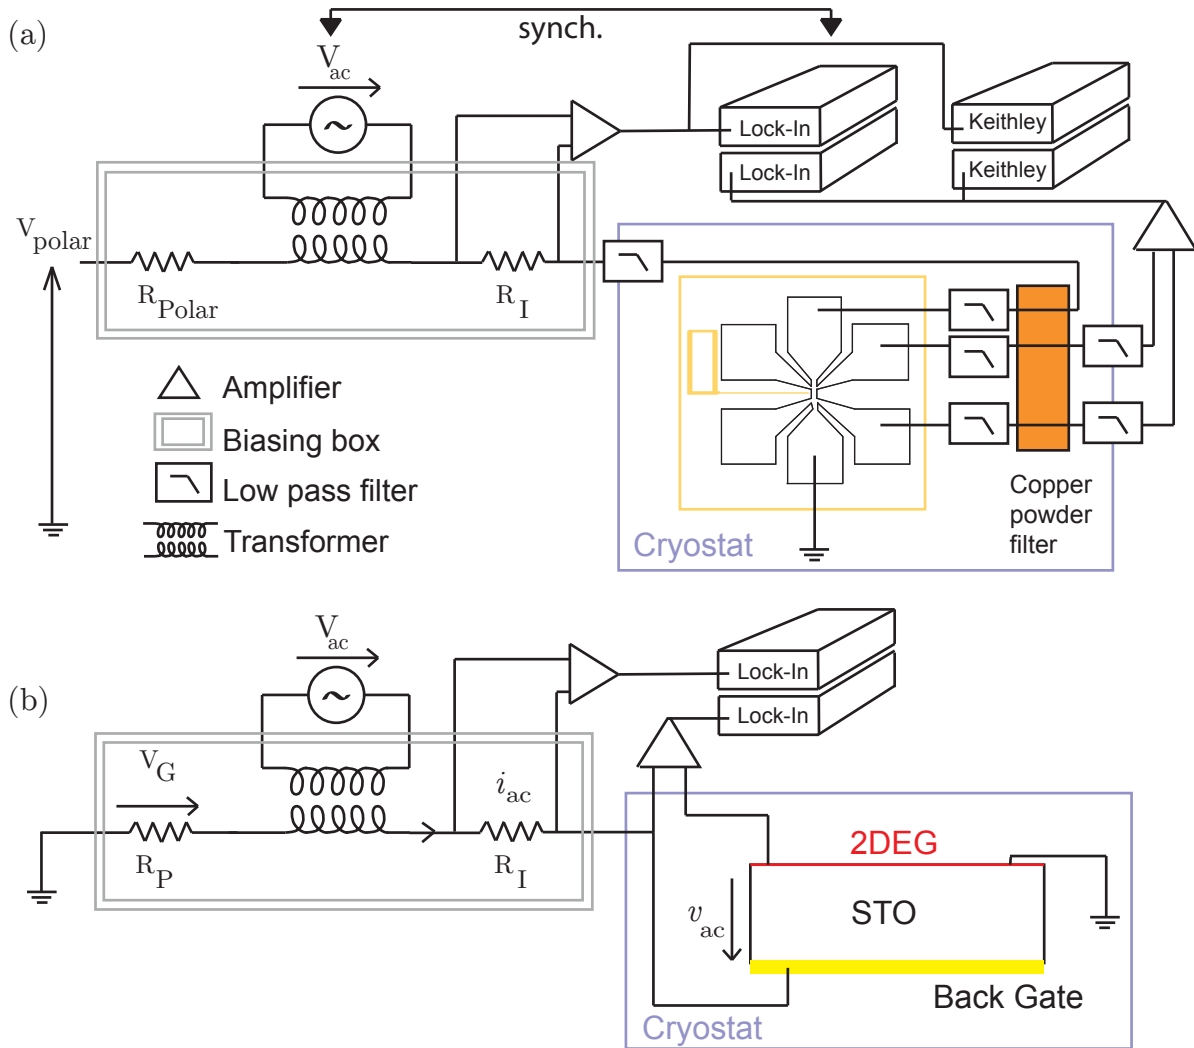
(a)

synch.

$V_{ac}$

Lock-In

Keithley

Lock-In

Keithley

$V_{polar}$

$R_{Polar}$

$R_I$

Amplifier

Biasing box

Low pass filter

Transformer

Copper powder filter

Cryostat

(b)

$V_{ac}$

Lock-In

Lock-In

$V_G$

$R_P$

$i_{ac}$

$R_I$

2DEG

$v_{ac}$

STO

Back Gate

Cryostat